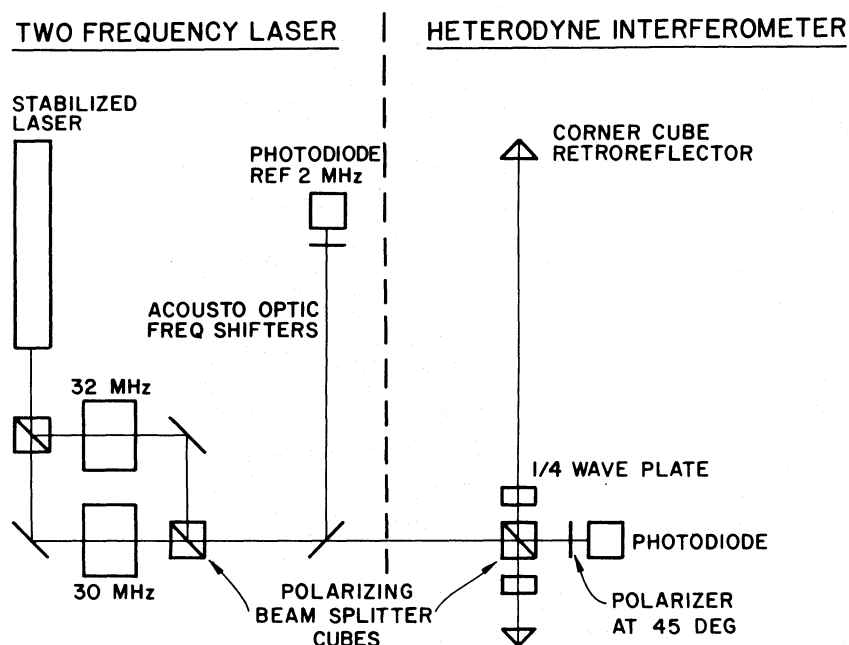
TWO FREQUENCY LASER

HETERODYNE INTERFEROMETER

STABILIZED LASER

PHOTODIODE REF 2 MHz

CORNER CUBE RETROREFLECTOR

ACOUSTO OPTIC FREQ SHIFTERS

32 MHz

1/4 WAVE PLATE

30 MHz

PHOTODIODE

POLARIZING BEAM SPLITTER CUBES

POLARIZER AT 45 DEG